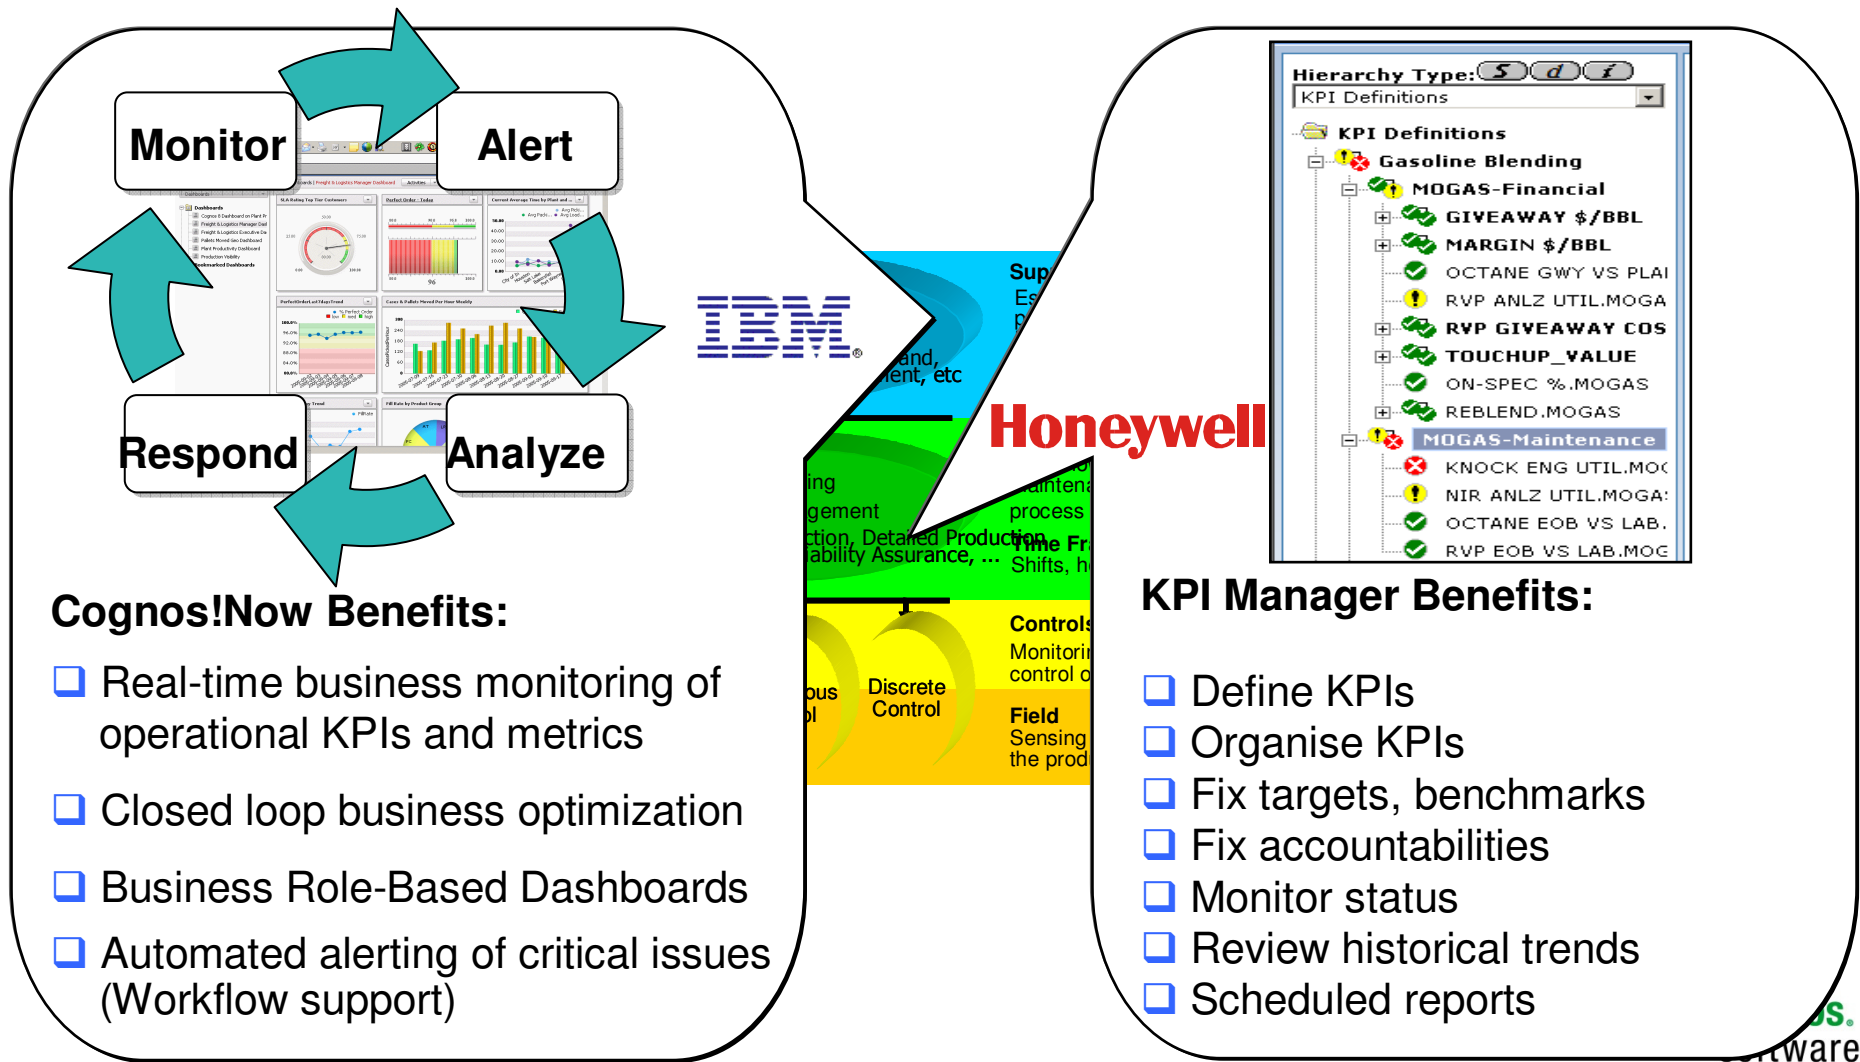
Monitor

Alert

Respond

Analyze

IBM

Honeywell

Sup
Es
p

and,
ent, etc

ing
gement
ction, Detailed Production
iability Assurance, ...

aintena
process

Time Fr
Shifts, h

Controls
Monitori
control o

ous
ol

Discrete
Control

Field
Sensing
the prod

Hierarchy Type:
KPI Definitions

KPI Definitions
Gasoline Blending
MOGAS-Financial
GIVEAWAY $/BBL
MARGIN $/BBL
OCTANE GWY VS PLAI
RVP ANLZ UTIL.MOGA
RVP GIVEAWAY COS
TOUCHUP_VALUE
ON-SPEC %.MOGAS
REBLEND.MOGAS
MOGAS-Maintenance
KNOCK ENG UTIL.MOG
NIR ANLZ UTIL.MOGA
OCTANE EOB VS LAB.
RVP EOB VS LAB.MOG

Cognos!Now Benefits:

Real-time business monitoring of operational KPIs and metrics

Closed loop business optimization

Business Role-Based Dashboards

Automated alerting of critical issues (Workflow support)

KPI Manager Benefits:

Define KPIs
Organise KPIs
Fix targets, benchmarks
Fix accountabilities
Monitor status
Review historical trends
Scheduled reports

os.
ftware